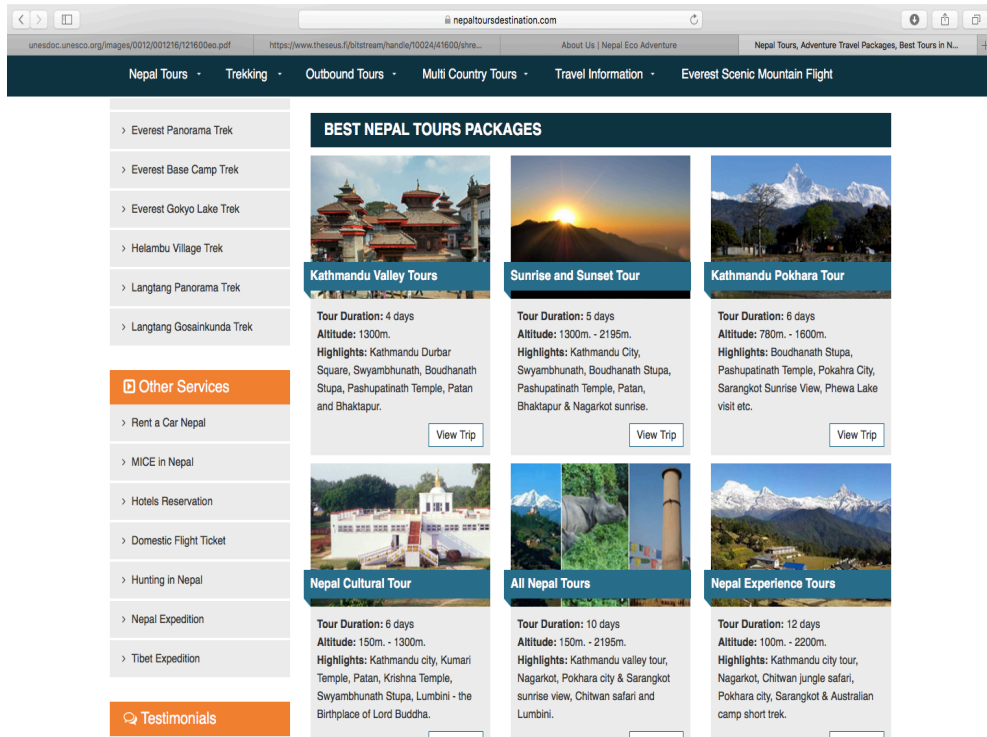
nepaltoursdestination.com

unesdoc.unesco.org/images/0012/001216/121600eo.pdf | https://www.theseus.fi/bitstream/handle/10024/41600/shre... | About Us | Nepal Eco Adventure | Nepal Tours, Adventure Travel Packages, Best Tours in N...

Nepal Tours · Trekking · Outbound Tours · Multi Country Tours · Travel Information · Everest Scenic Mountain Flight

› Everest Panorama Trek
› Everest Base Camp Trek
› Everest Gokyo Lake Trek
› Helambu Village Trek
› Langtang Panorama Trek
› Langtang Gosainkunda Trek

Other Services
› Rent a Car Nepal
› MICE in Nepal
› Hotels Reservation
› Domestic Flight Ticket
› Hunting in Nepal
› Nepal Expedition
› Tibet Expedition

Testimonials

BEST NEPAL TOURS PACKAGES

Kathmandu Valley Tours
Tour Duration: 4 days
Altitude: 1300m.
Highlights: Kathmandu Durbar Square, Swyambhunath, Boudhanath Stupa, Pashupatinath Temple, Patan and Bhaktapur.
View Trip

Sunrise and Sunset Tour
Tour Duration: 5 days
Altitude: 1300m. - 2195m.
Highlights: Kathmandu City, Swyambhunath, Boudhanath Stupa, Pashupatinath Temple, Patan, Bhaktapur & Nagarkot sunrise.
View Trip

Kathmandu Pokhara Tour
Tour Duration: 6 days
Altitude: 780m. - 1600m.
Highlights: Boudhanath Stupa, Pashupatinath Temple, Pokahra City, Sarangkot Sunrise View, Phewa Lake visit etc.
View Trip

Nepal Cultural Tour
Tour Duration: 6 days
Altitude: 150m. - 1300m.
Highlights: Kathmandu city, Kumari Temple, Patan, Krishna Temple, Swyambhunath Stupa, Lumbini - the Birthplace of Lord Buddha.

All Nepal Tours
Tour Duration: 10 days
Altitude: 150m. - 2195m.
Highlights: Kathmandu valley tour, Nagarkot, Pokhara city & Sarangkot sunrise view, Chitwan safari and Lumbini.

Nepal Experience Tours
Tour Duration: 12 days
Altitude: 100m. - 2200m.
Highlights: Kathmandu city tour, Nagarkot, Chitwan jungle safari, Pokhara city, Sarangkot & Australian camp short trek.